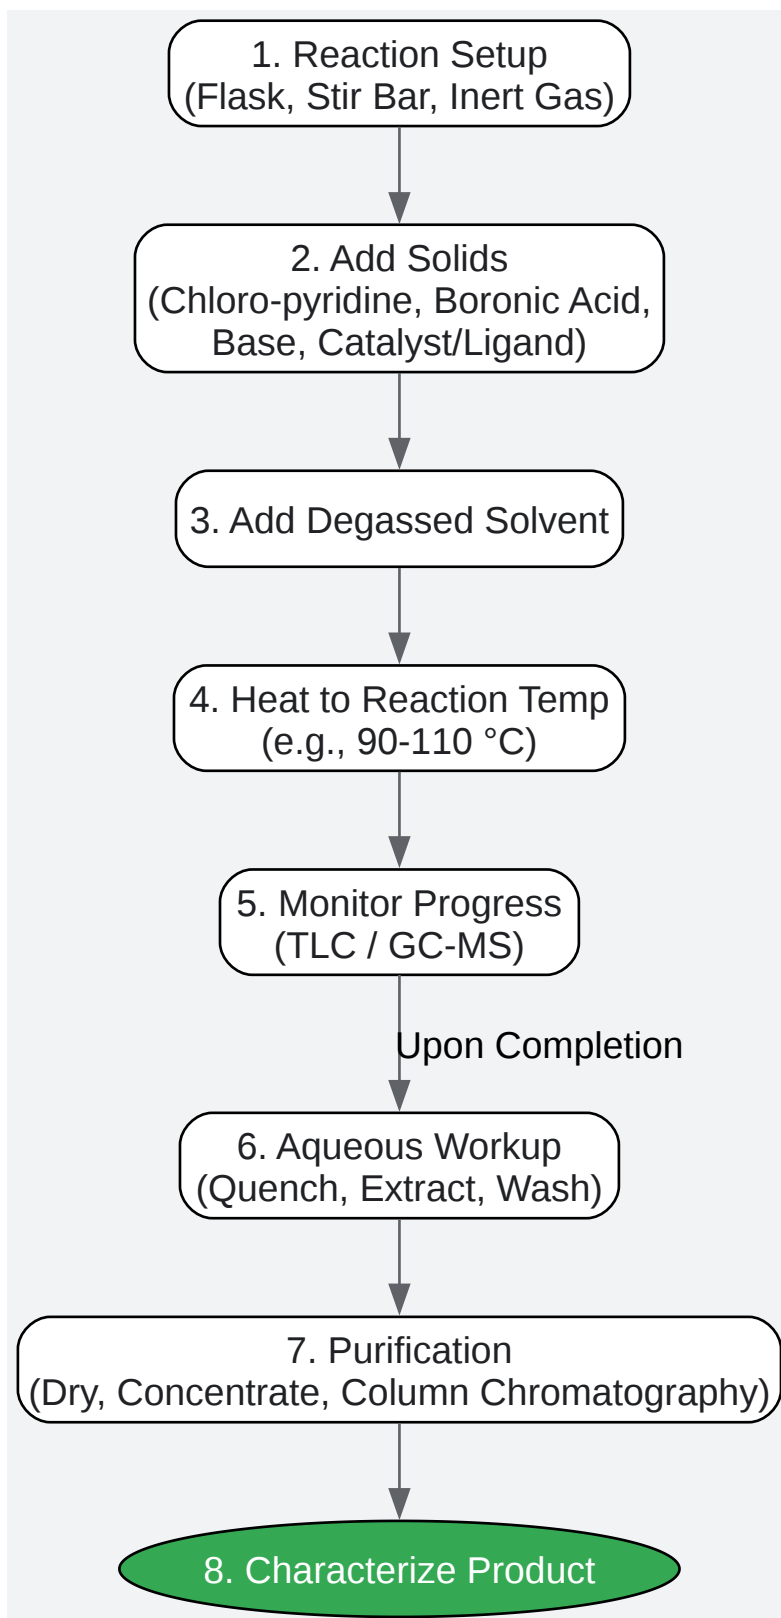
1. Reaction Setup
(Flask, Stir Bar, Inert Gas)

2. Add Solids
(Chloro-pyridine, Boronic Acid, Base, Catalyst/Ligand)

3. Add Degassed Solvent

4. Heat to Reaction Temp
(e.g., 90-110 °C)

5. Monitor Progress
(TLC / GC-MS)

Upon Completion

6. Aqueous Workup
(Quench, Extract, Wash)

7. Purification
(Dry, Concentrate, Column Chromatography)

8. Characterize Product